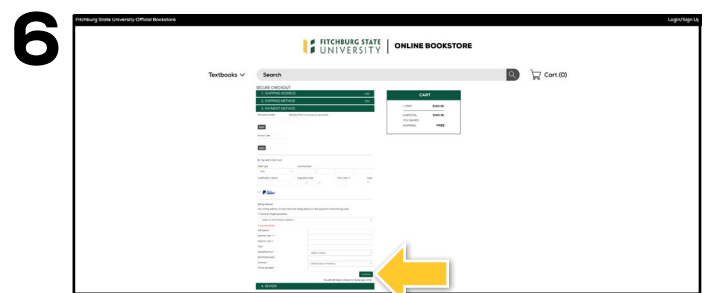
6

Fitchburg State University Official Bookstore

Login/Sign Up

FITCHBURG STATE UNIVERSITY | ONLINE BOOKSTORE

Textbooks

Search

Cart (0)

SECURE CHECKOUT

1. SHIPPING ADDRESS

2. SHIPPING METHOD

3. PAYMENT METHOD

CART

SUBTOTAL

SHIPPING

FREE

4. REVIEW